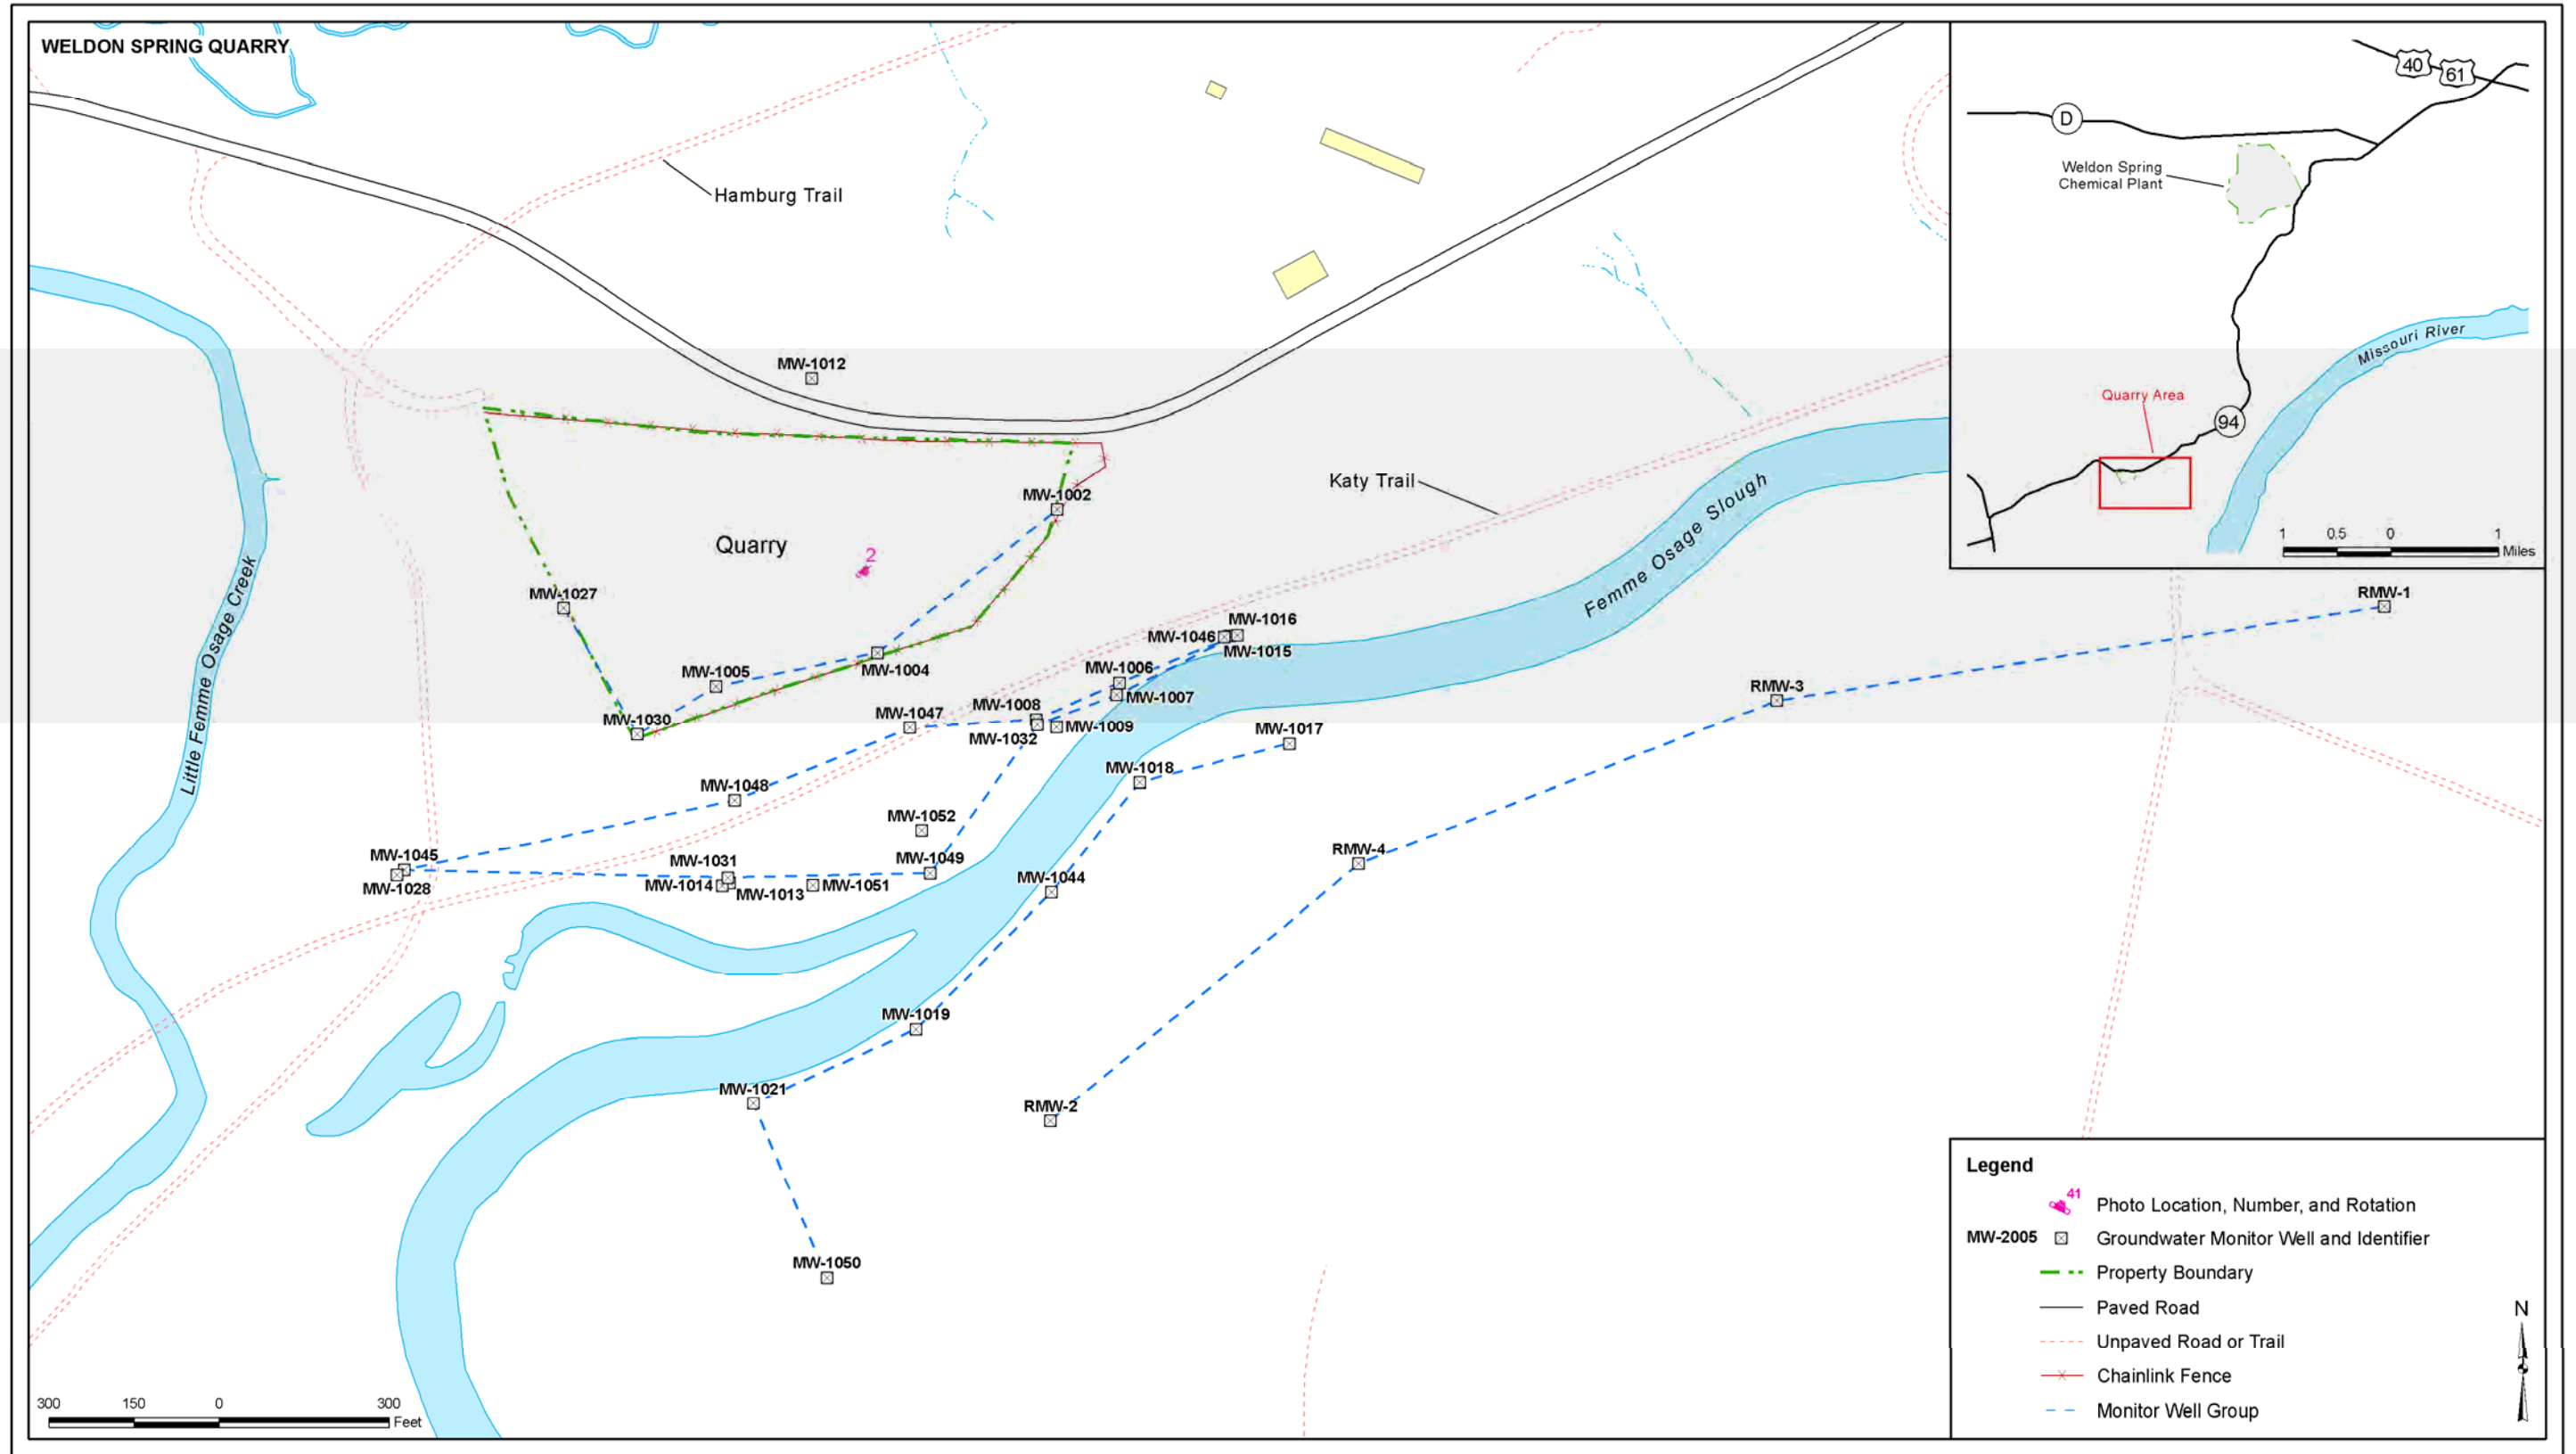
WELDON SPRING QUARRY

Hamburg Trail

MW-1012

MW-1002

Quarry

2

Katy Trail

Femme Osage Slough

Little Femme Osage Creek

MW-1027

MW-1005

MW-1004

MW-1030

MW-1016

MW-1046

MW-1015

MW-1006

MW-1007

MW-1008

MW-1047

MW-1009

MW-1032

MW-1017

MW-1018

MW-1048

MW-1052

MW-1045

MW-1028

MW-1031

MW-1014

MW-1013

MW-1051

MW-1049

MW-1044

RMW-1

RMW-3

RMW-4

MW-1019

MW-1021

RMW-2

MW-1050

300 150 0 300
Feet

40

61

D

Weldon Spring Chemical Plant

Missouri River

Quarry Area

94

1 0.5 0 1
Miles

Legend

41 Photo Location, Number, and Rotation

MW-2005 Groundwater Monitor Well and Identifier

Property Boundary

Paved Road

Unpaved Road or Trail

Chainlink Fence

Monitor Well Group

N